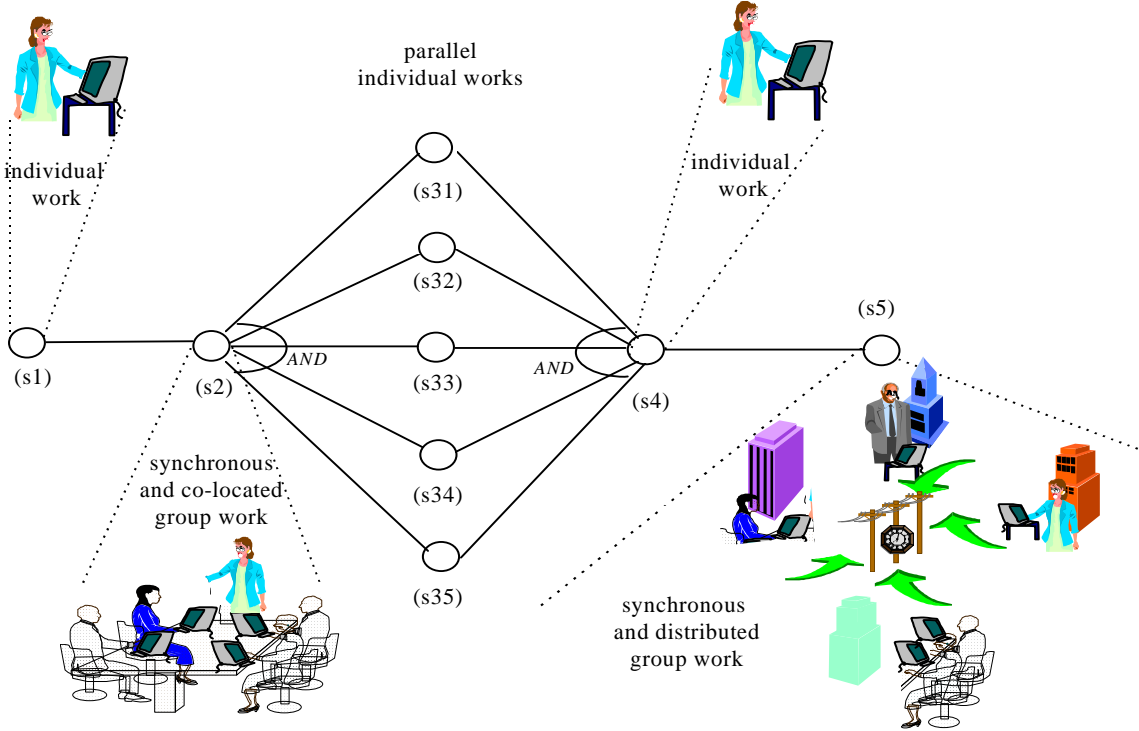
parallel individual works

individual work

individual work

(s31)

(s32)

(s1)

(s2)

AND

(s33)

AND

(s4)

(s5)

(s34)

synchronous and co-located group work

(s35)

synchronous and distributed group work